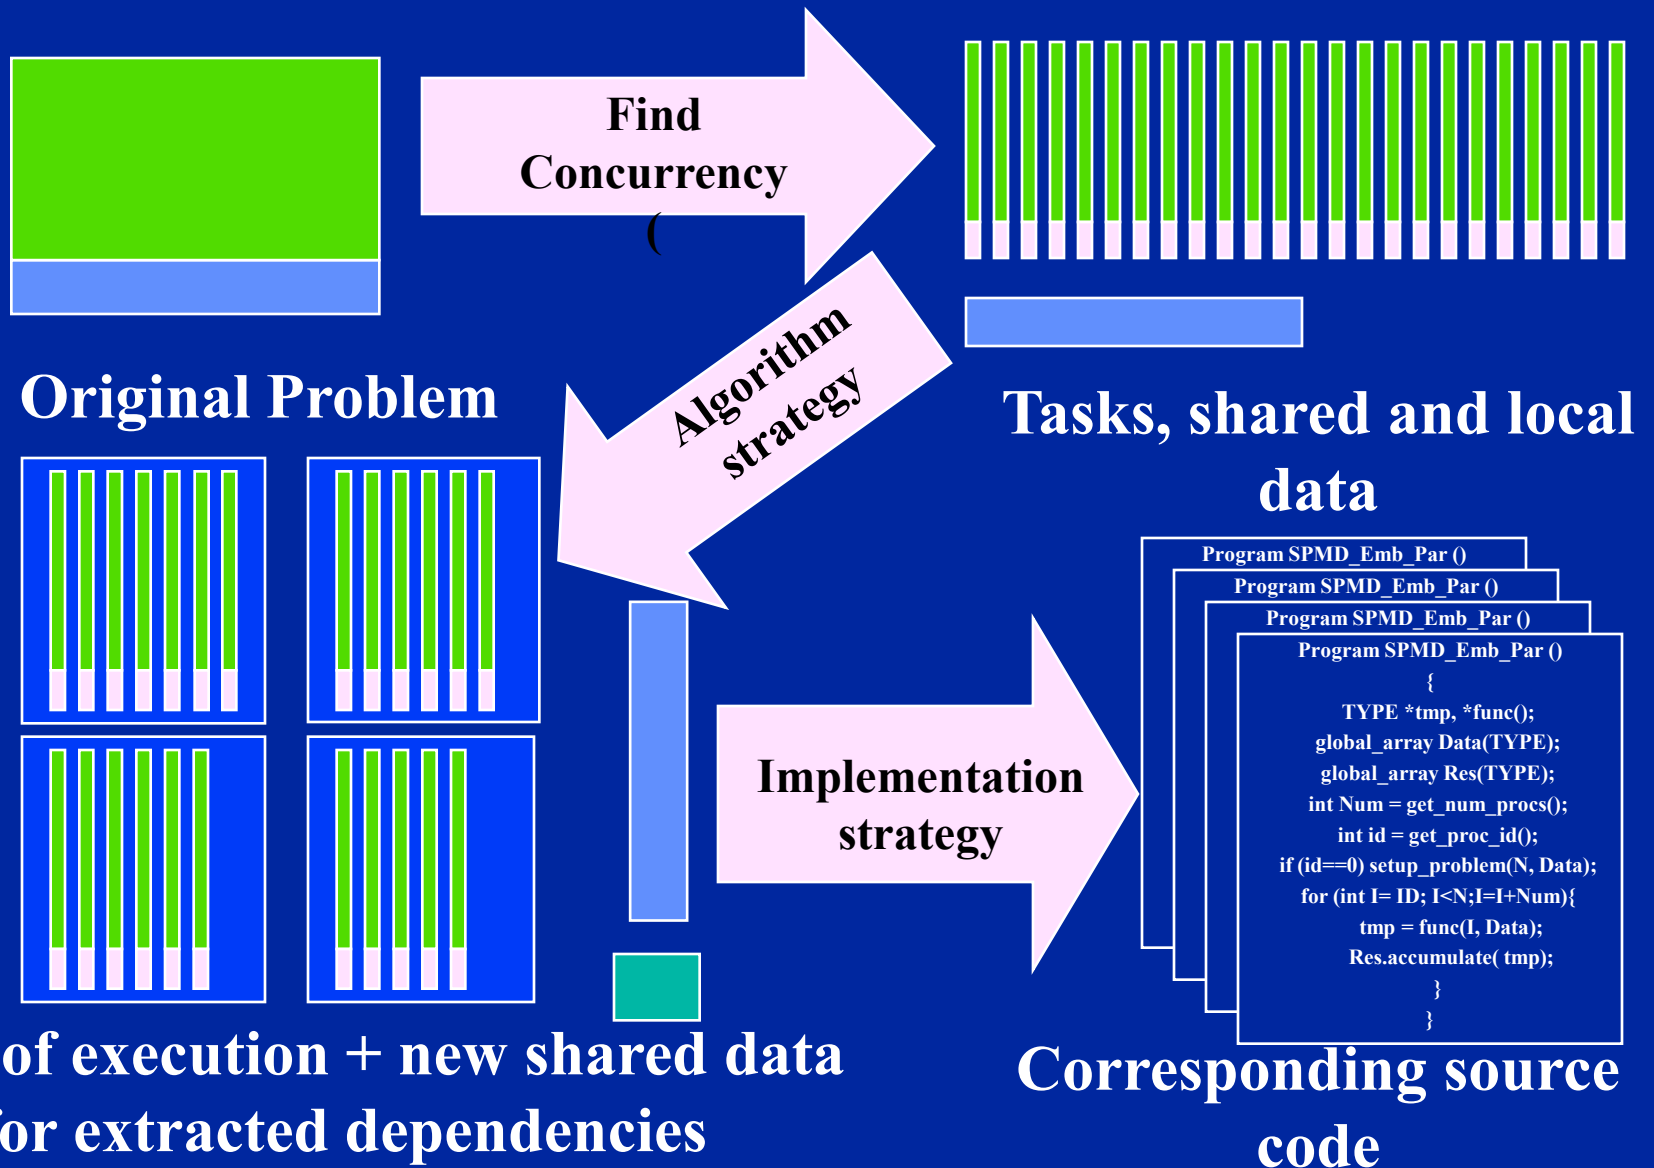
Find Concurrency
(

Tasks, shared and local data

Original Problem

Algorithm strategy

Program SPMD_Emb_Par ()

Program SPMD_Emb_Par ()

Program SPMD_Emb_Par ()

Program SPMD_Emb_Par ()
{
TYPE *tmp, *func();
global_array Data(TYPE);
global_array Res(TYPE);
int Num = get_num_procs();
int id = get_proc_id();
if (id==0) setup_problem(N, Data);
for (int I= ID; I<N;I=I+Num){
tmp = func(I, Data);
Res.accumulate( tmp);
}
}

Implementation strategy

of execution + new shared data
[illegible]or extracted dependencies

Corresponding source code